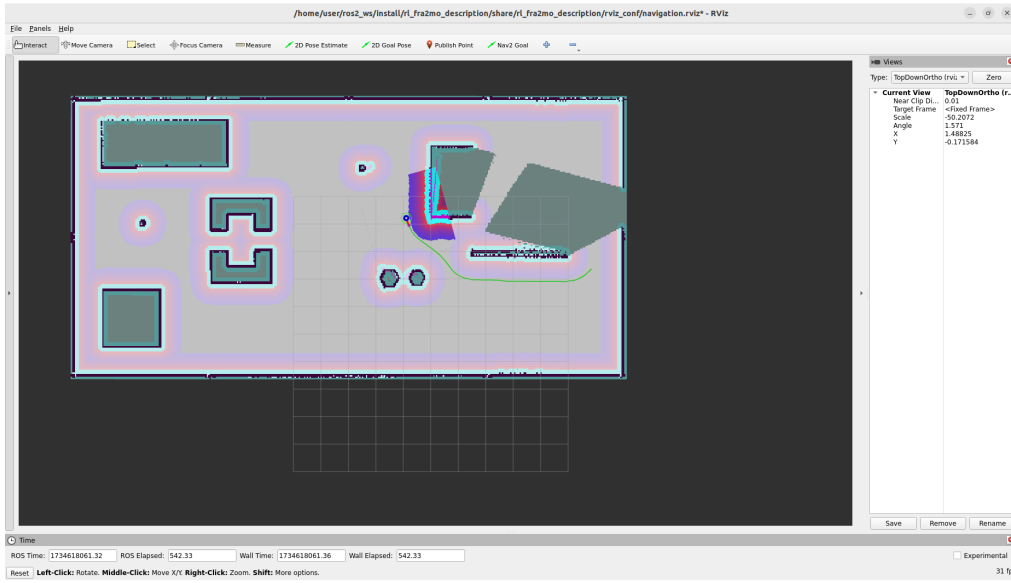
/home/user/ros2_ws/install/rl_fra2mo_description/share/rl_fra2mo_description/rviz_conf/navigation.rviz* - RViz

File Panels Help

Interact Move Camera Select Focus Camera Measure 2D Pose Estimate 2D Goal Pose Publish Point Nav2 Goal

Views

Type: TopDownOrtho (rviz Zero

| | |
|---|---|
| Current View | TopDownOrtho (r... |
| Near Clip Di... | 0.01 |
| Target Frame | <Fixed Frame> |
| Scale | -50.2072 |
| Angle | 1.571 |
| X | 1.48825 |
| Y | -0.171584 |

Save Remove Rename

Time

ROS Time: 1734618061.32 ROS Elapsed: 542.33 Wall Time: 1734618061.36 Wall Elapsed: 542.33

Experimental

Reset Left-Click: Rotate. Middle-Click: Move X/Y. Right-Click: Zoom. Shift: More options.

31 fp